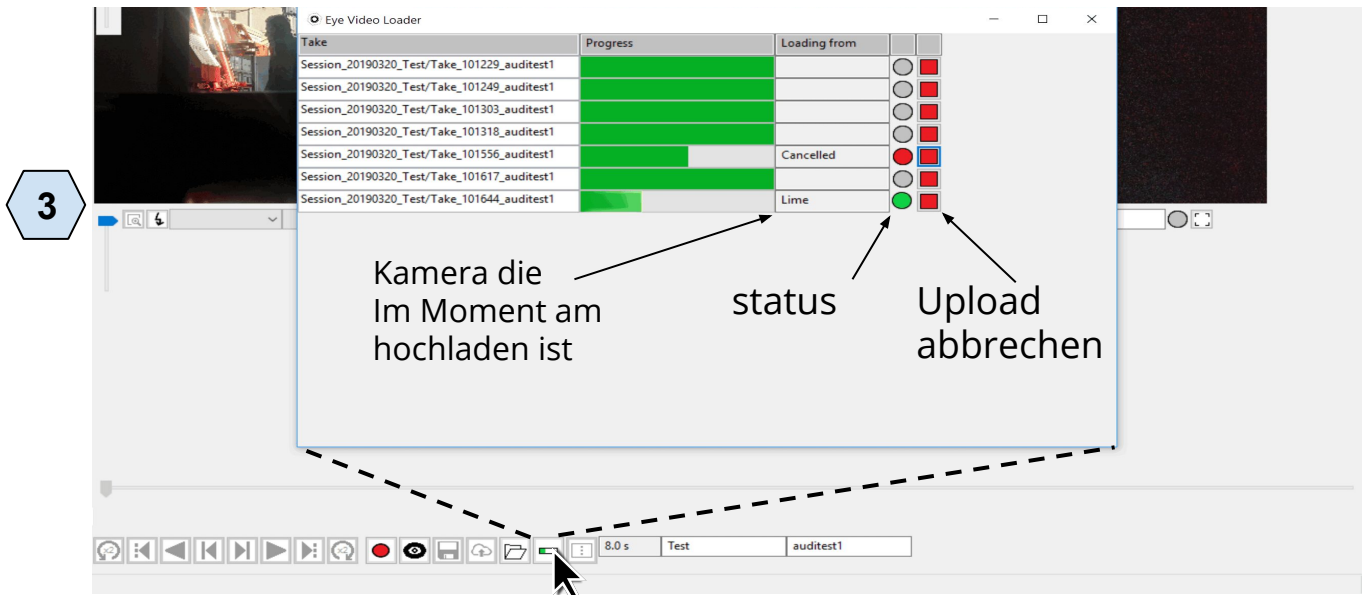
3

Eye Video Loader

| Take | Progress | Loading from | | |
|---|---|---|---|---|
| Session_20190320_Test/Take_101229_auditest1 | | | | |
| Session_20190320_Test/Take_101249_auditest1 | | | | |
| Session_20190320_Test/Take_101303_auditest1 | | | | |
| Session_20190320_Test/Take_101318_auditest1 | | | | |
| Session_20190320_Test/Take_101556_auditest1 | | Cancelled | | |
| Session_20190320_Test/Take_101617_auditest1 | | | | |
| Session_20190320_Test/Take_101644_auditest1 | | Lime | | |

Kamera die Im Moment am hochladen ist

status

Upload abbrechen

8.0 s
Test
auditest1